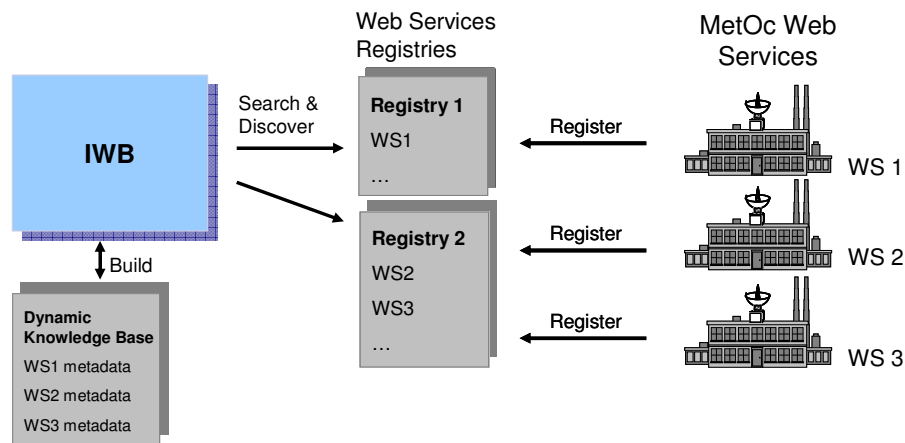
Web Services Registries

MetOc Web Services

IWB

Search & Discover

Build

Dynamic Knowledge Base
WS1 metadata
WS2 metadata
WS3 metadata

Registry 1
WS1
…

Registry 2
WS2
WS3
…

Register

Register

Register

WS 1

WS 2

WS 3